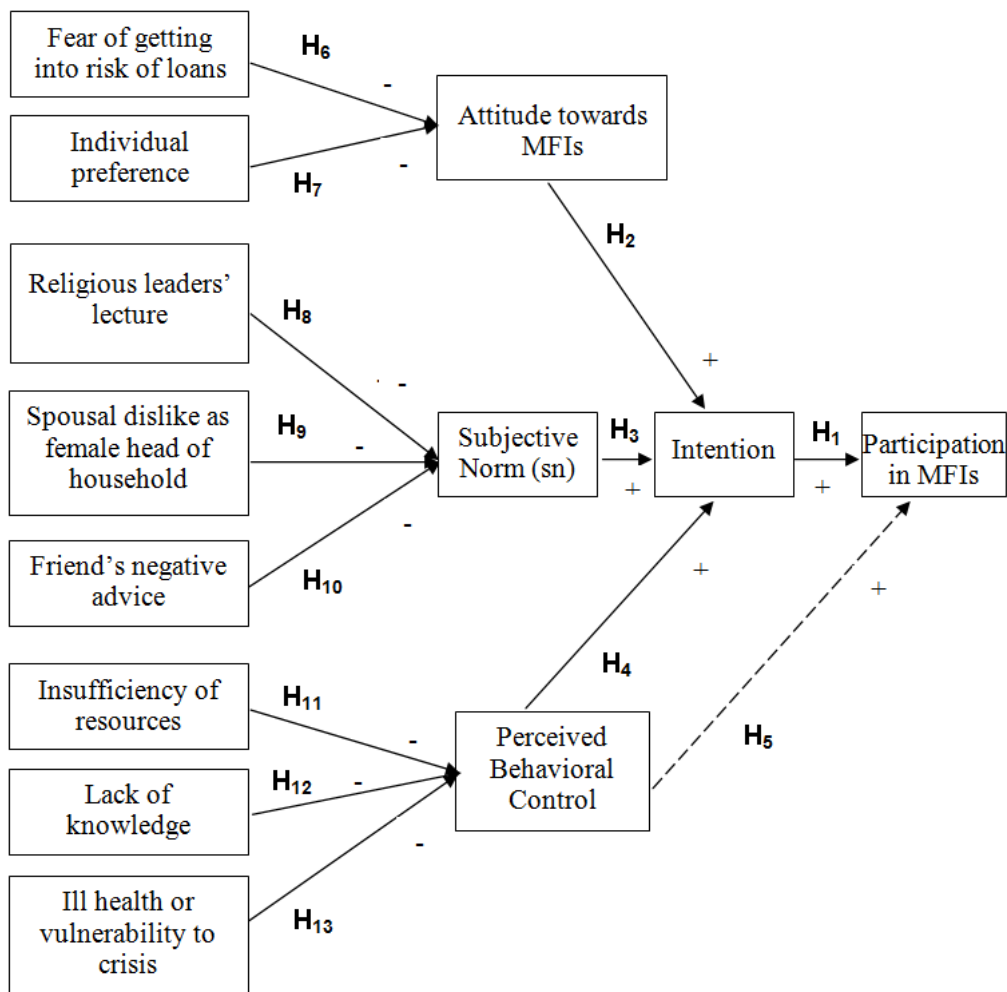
Fear of getting into risk of loans

$H_6$

-

Individual preference

-

$H_7$

Attitude towards MFIs

$H_2$

Religious leaders' lecture

$H_8$

-

+

Spousal dislike as female head of household

$H_9$

-

Subjective Norm (sn)

$H_3$

+

Intention

$H_1$

+

Participation in MFIs

-

Friend's negative advice

$H_{10}$

+

+

$H_4$

Insufficiency of resources

$H_{11}$

-

Perceived Behavioral Control

$H_5$

Lack of knowledge

$H_{12}$

-

-

Ill health or vulnerability to crisis

$H_{13}$